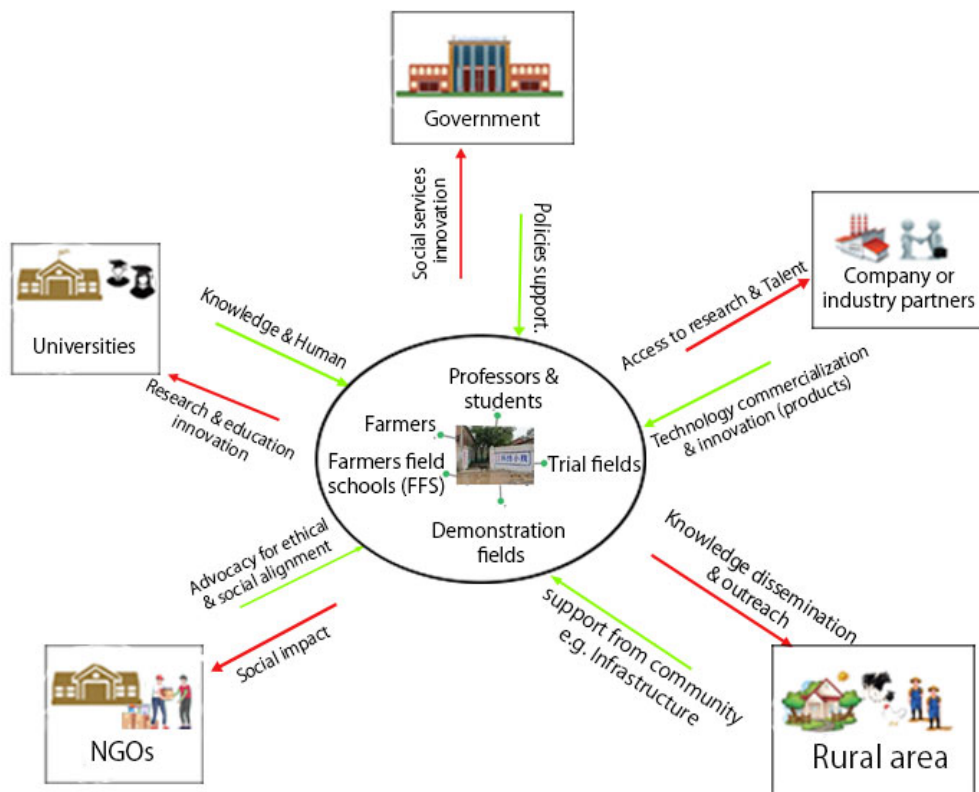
Government

Social services innovation

Policies support.

Universities

Knowledge & Human

Research & education innovation

Company or industry partners

Access to research & Talent

Technology commercialization & innovation (products)

Professors & students

Farmers

Farmers field schools (FFS)

Trial fields

Demonstration fields

Advocacy for ethical & social alignment

Social impact

NGOs

support from community e.g. Infrastructure

Knowledge dissemination & outreach

Rural area